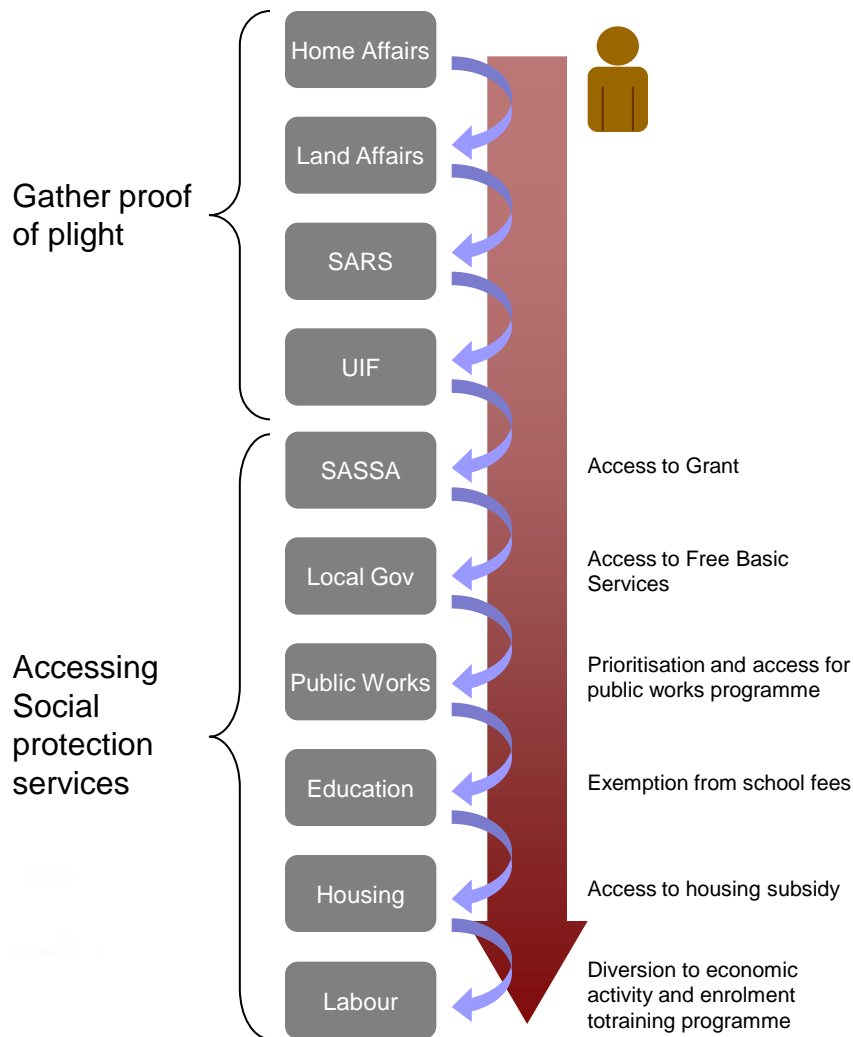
Gather proof of plight

Home Affairs

Land Affairs

SARS

UIF

Accessing Social protection services

SASSA

Access to Grant

Local Gov

Access to Free Basic Services

Public Works

Prioritisation and access for public works programme

Education

Exemption from school fees

Housing

Access to housing subsidy

Labour

Diversion to economic activity and enrolment totraining programme